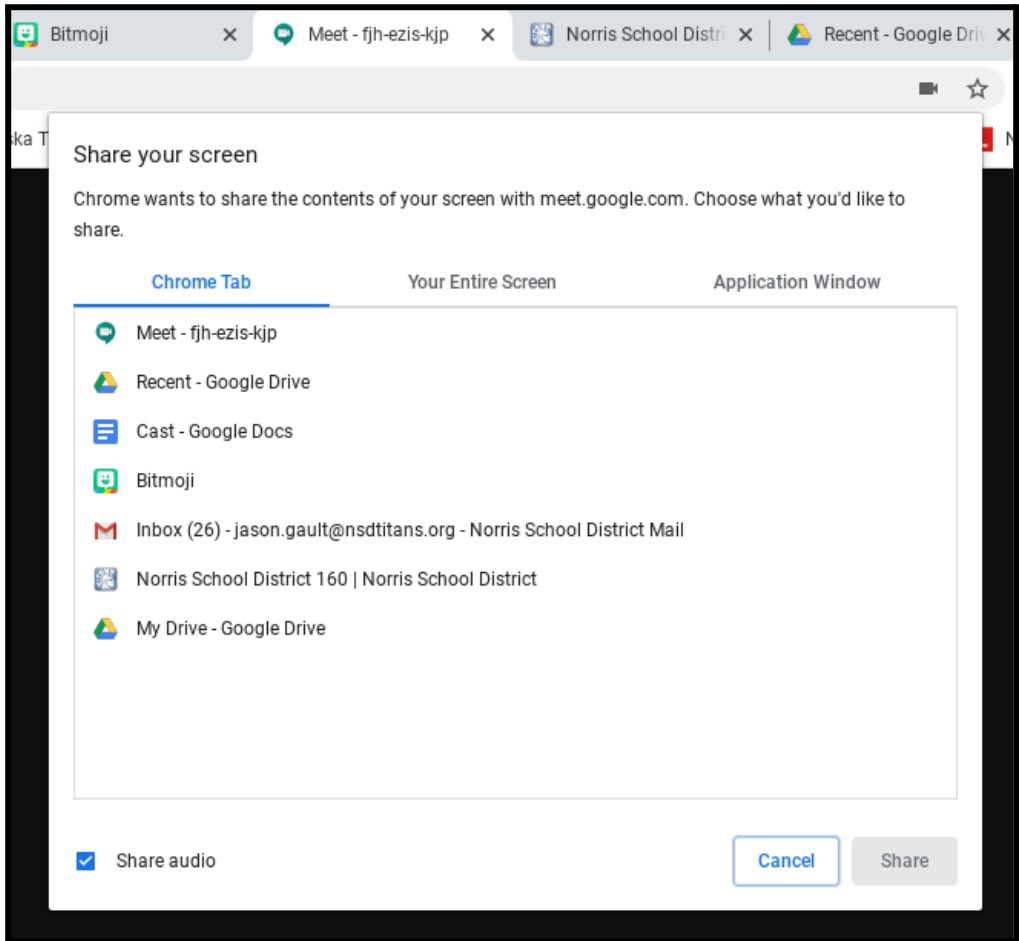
Bitmoji ×
Meet - fjh-ezis-kjp ×
Norris School Distri ×
Recent - Google Driv ×

ska T

Share your screen

Chrome wants to share the contents of your screen with meet.google.com. Choose what you'd like to share.

Chrome Tab
Your Entire Screen
Application Window

Meet - fjh-ezis-kjp
Recent - Google Drive
Cast - Google Docs
Bitmoji
Inbox (26) - jason.gault@nsdtitans.org - Norris School District Mail
Norris School District 160 | Norris School District
My Drive - Google Drive

Share audio

Cancel
Share